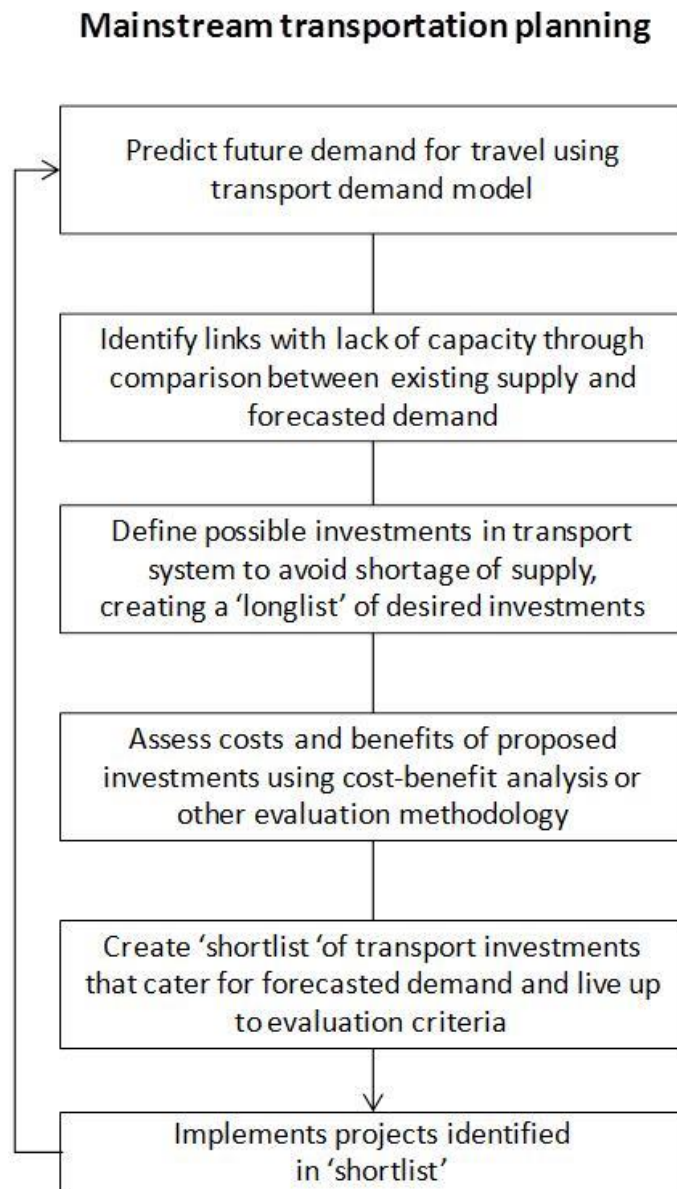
Mainstream transportation planning

Predict future demand for travel using transport demand model

Identify links with lack of capacity through comparison between existing supply and forecasted demand

Define possible investments in transport system to avoid shortage of supply, creating a 'longlist' of desired investments

Assess costs and benefits of proposed investments using cost-benefit analysis or other evaluation methodology

Create 'shortlist 'of transport investments that cater for forecasted demand and live up to evaluation criteria

Implements projects identified in 'shortlist'